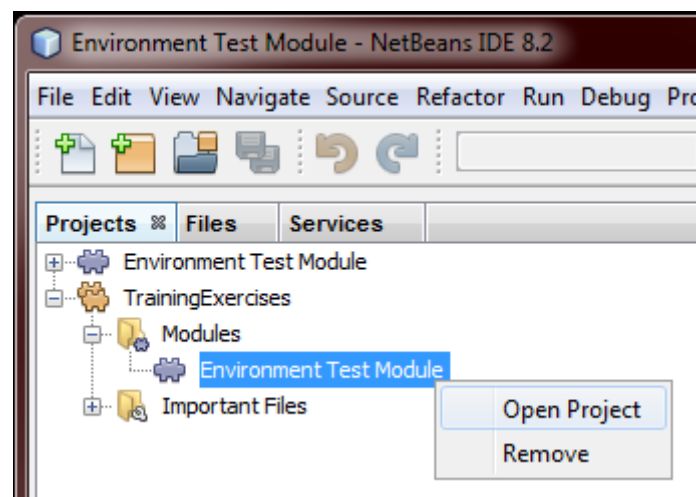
Environment Test Module - NetBeans IDE 8.2

File Edit View Navigate Source Refactor Run Debug Pro

Projects Files Services

Environment Test Module
TrainingExercises
Modules
Environment Test Module
Important Files

Open Project
Remove